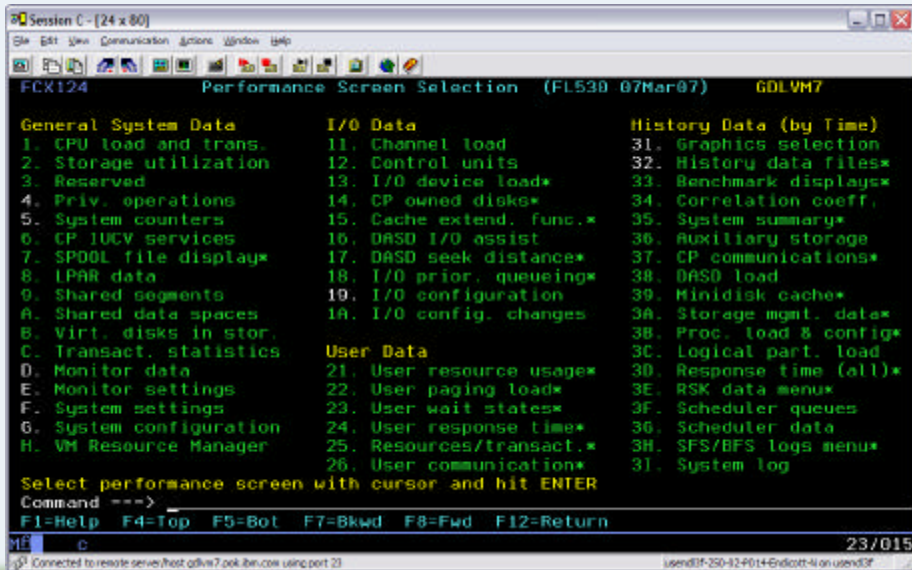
Session C - [24 x 80]

File Edit View Communication Actions Window Help

FCX124 Performance Screen Selection (FL530 07Mar07) GDLVM7

General System Data
1. CPU load and trans.
2. Storage utilization
3. Reserved
4. Priv. operations
5. System counters
6. CP IUCV services
7. SPOOL file display*
8. LPAR data
9. Shared segments
A. Shared data spaces
B. Virt. disks in stor.
C. Transact. statistics
D. Monitor data
E. Monitor settings
F. System settings
G. System configuration
H. VM Resource Manager

I/O Data
11. Channel load
12. Control units
13. I/O device load*
14. CP owned disks*
15. Cache extend. func.*
16. DASD I/O assist
17. DASD seek distance*
18. I/O prior. queueing*
19. I/O configuration
1A. I/O config. changes

User Data
21. User resource usage*
22. User paging load*
23. User wait states*
24. User response time*
25. Resources/transact.*
26. User communication*

History Data (by Time)
31. Graphics selection
32. History data files*
33. Benchmark displays*
34. Correlation coeff.
35. System summary*
36. Auxiliary storage
37. CP communications*
38. DASD load
39. Minidisk cache*
3A. Storage mgmt. data*
3B. Proc. load & config*
3C. Logical part. load
3D. Response time (all)*
3E. RSK data menu*
3F. Scheduler queues
3G. Scheduler data
3H. SFS/BFS logs menu*
3I. System log

Select performance screen with cursor and hit ENTER
Command ===> _
F1=Help F4=Top F5=Bot F7=Bkwd F8=Fwd F12=Return

MA c 23/015

Connected to remote server/host gdlvm7.pok.ibm.com using port 23

usend3f-250-02-P014-Endicott-Non usend3f